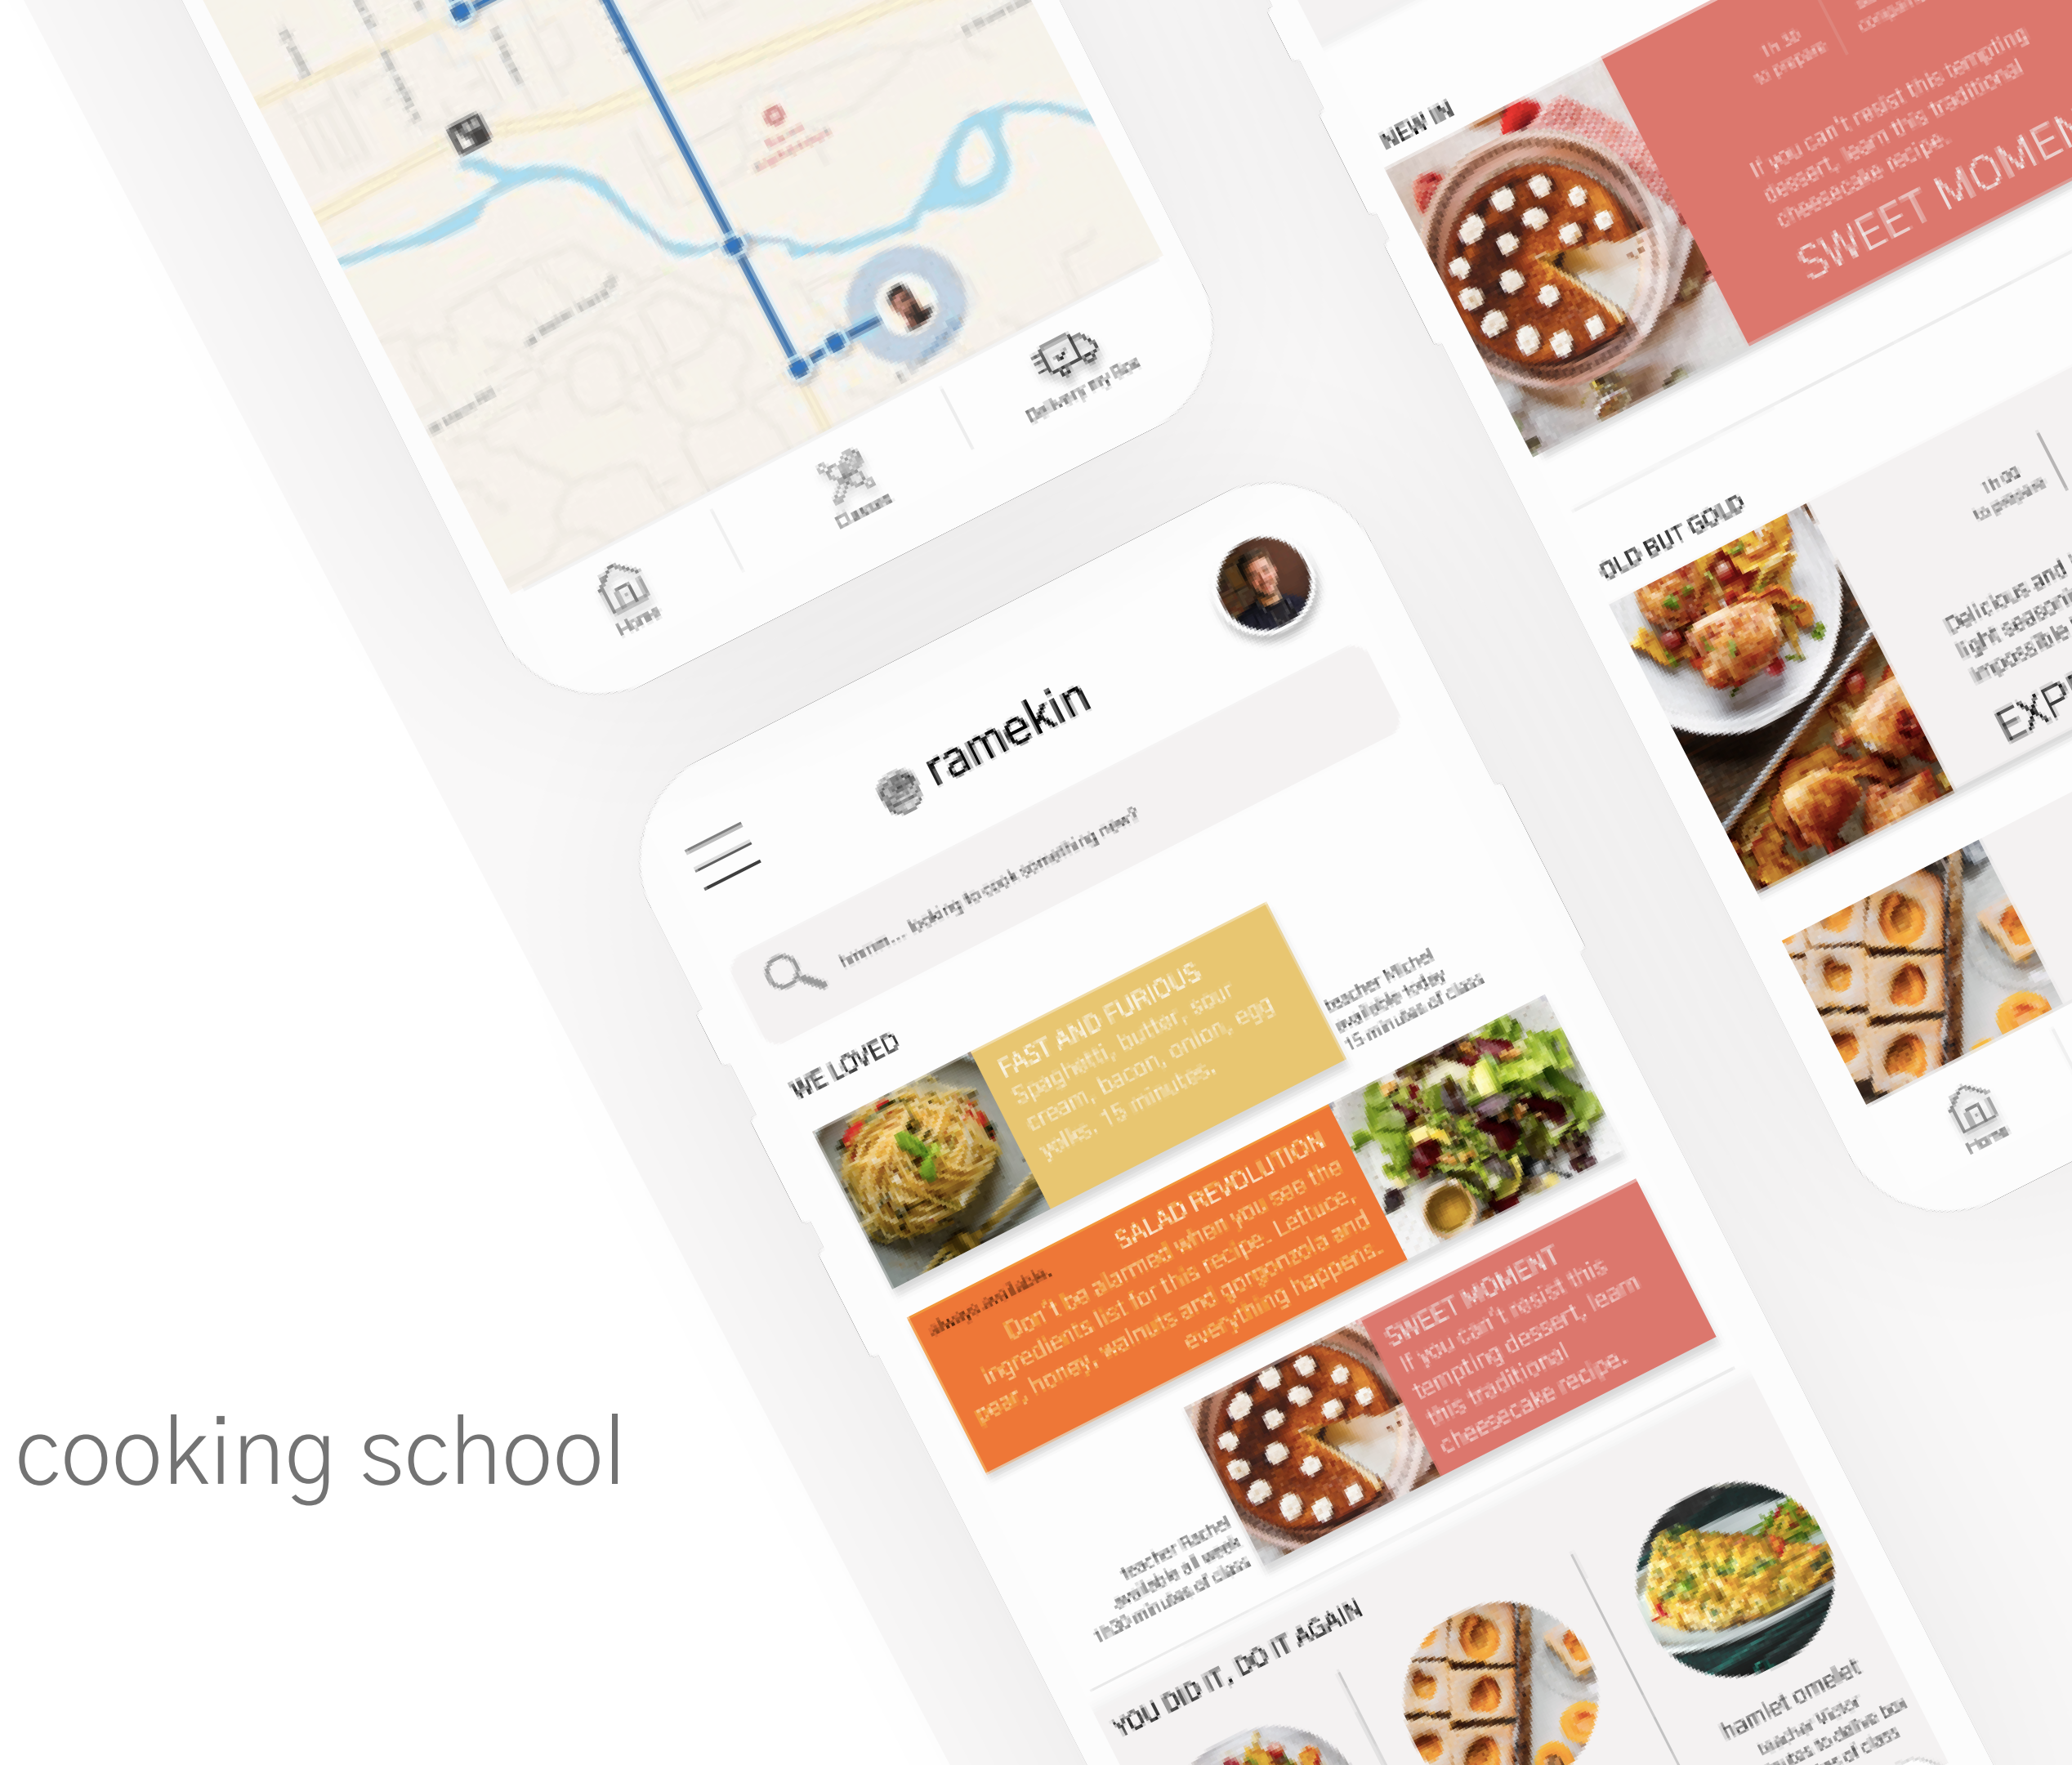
Home

Classes

Delivery my Box

ramekin

hmmm... looking to cook something new?

WE LOVED

FAST AND FURIOUS
Spaghetti, butter, sour cream, bacon, onion, egg yolks. 15 minutes.

teacher Michel
available today
15 minutes of class

SALAD REVOLUTION
Don't be alarmed when you see the ingredients list for this recipe. Lettuce, pear, honey, walnuts and gorgonzola and everything happens.
always available.

SWEET MOMENT
If you can't resist this tempting dessert, learn this traditional cheesecake recipe.

teacher Rachel
available all week
1h30 minutes of class

YOU DID IT, DO IT AGAIN

hamlet omelet
teacher Victor
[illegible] to delivery box
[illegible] of class

NEW IN

1h 30
to prepare

If you can't resist this tempting dessert, learn this traditional cheesecake recipe.

SWEET MOMEN

OLD BUT GOLD

1h 00
to prepare

Delicious and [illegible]
light seasoni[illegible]
impossible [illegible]

EXP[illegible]

Home

cooking school